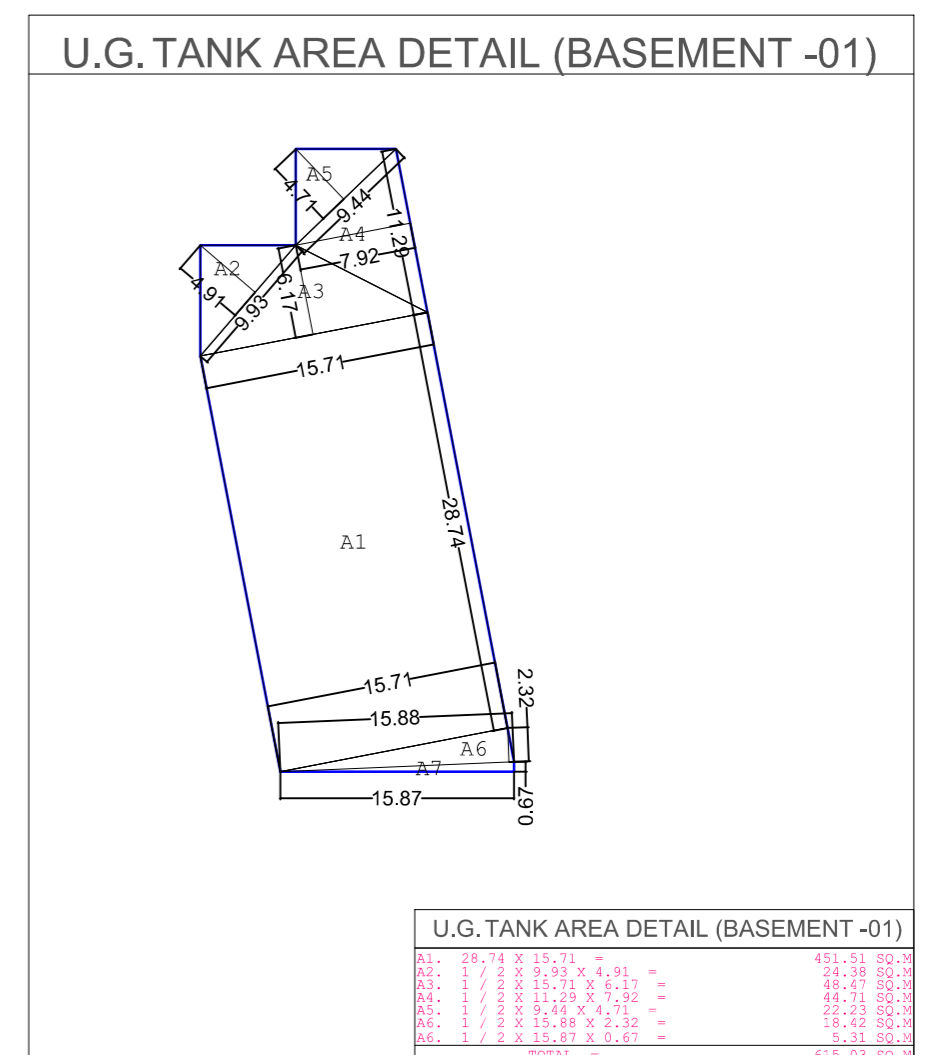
U.G. TANK AREA DETAIL (BASEMENT -01)

A5
4.71
9.44
11.29
A4
7.92
A2
4.91
9.93
6.17
A3
15.71
28.74
A1
15.71
2.32
15.88
A6
A7
15.87
0.67

U.G. TANK AREA DETAIL (BASEMENT -01)

| | | |
|---|---|---|
| A1. | 28.74 X 15.71 = | 451.51 SQ.M |
| A2. | 1 / 2 X 9.93 X 4.91 = | 24.38 SQ.M |
| A3. | 1 / 2 X 15.71 X 6.17 = | 48.47 SQ.M |
| A4. | 1 / 2 X 11.29 X 7.92 = | 44.71 SQ.M |
| A5. | 1 / 2 X 9.44 X 4.71 = | 22.23 SQ.M |
| A6. | 1 / 2 X 15.88 X 2.32 = | 18.42 SQ.M |
| A6. | 1 / 2 X 15.87 X 0.67 = | 5.31 SQ.M |
| | TOTAL = | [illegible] SQ.M |